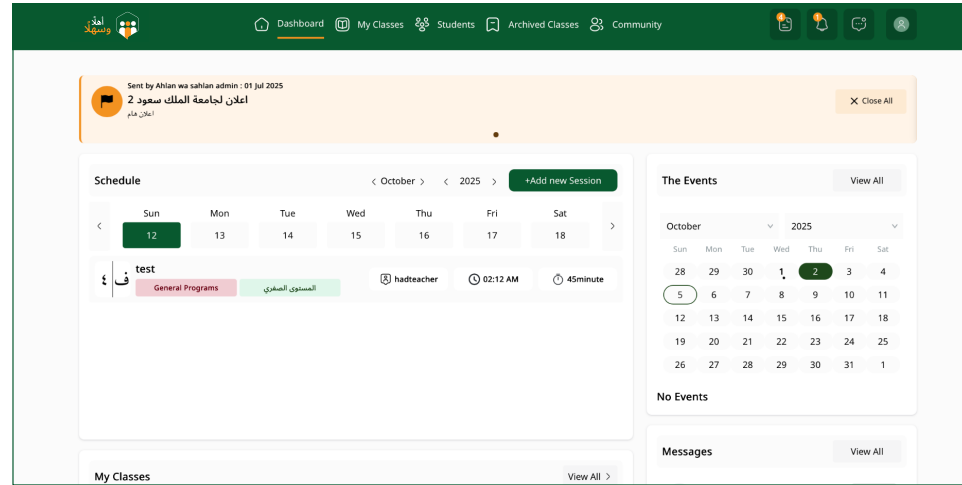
أهلاً وسهلاً

Dashboard My Classes Students Archived Classes Community

Sent by Ahlan wa sahlan admin : 01 Jul 2025
اعلان لجامعة الملك سعود 2
اعلان هام

Close All

Schedule

‹ October › ‹ 2025 › +Add new Session

| Sun | Mon | Tue | Wed | Thu | Fri | Sat |
|---|---|---|---|---|---|---|
| 12 | 13 | 14 | 15 | 16 | 17 | 18 |

ف ٤ test
General Programs المستوى الصفري
hadteacher 02:12 AM 45minute

The Events View All

October 2025

| Sun | Mon | Tue | Wed | Thu | Fri | Sat |
|---|---|---|---|---|---|---|
| 28 | 29 | 30 | 1 | 2 | 3 | 4 |
| 5 | 6 | 7 | 8 | 9 | 10 | 11 |
| 12 | 13 | 14 | 15 | 16 | 17 | 18 |
| 19 | 20 | 21 | 22 | 23 | 24 | 25 |
| 26 | 27 | 28 | 29 | 30 | 31 | 1 |

No Events

My Classes View All ›

Messages View All